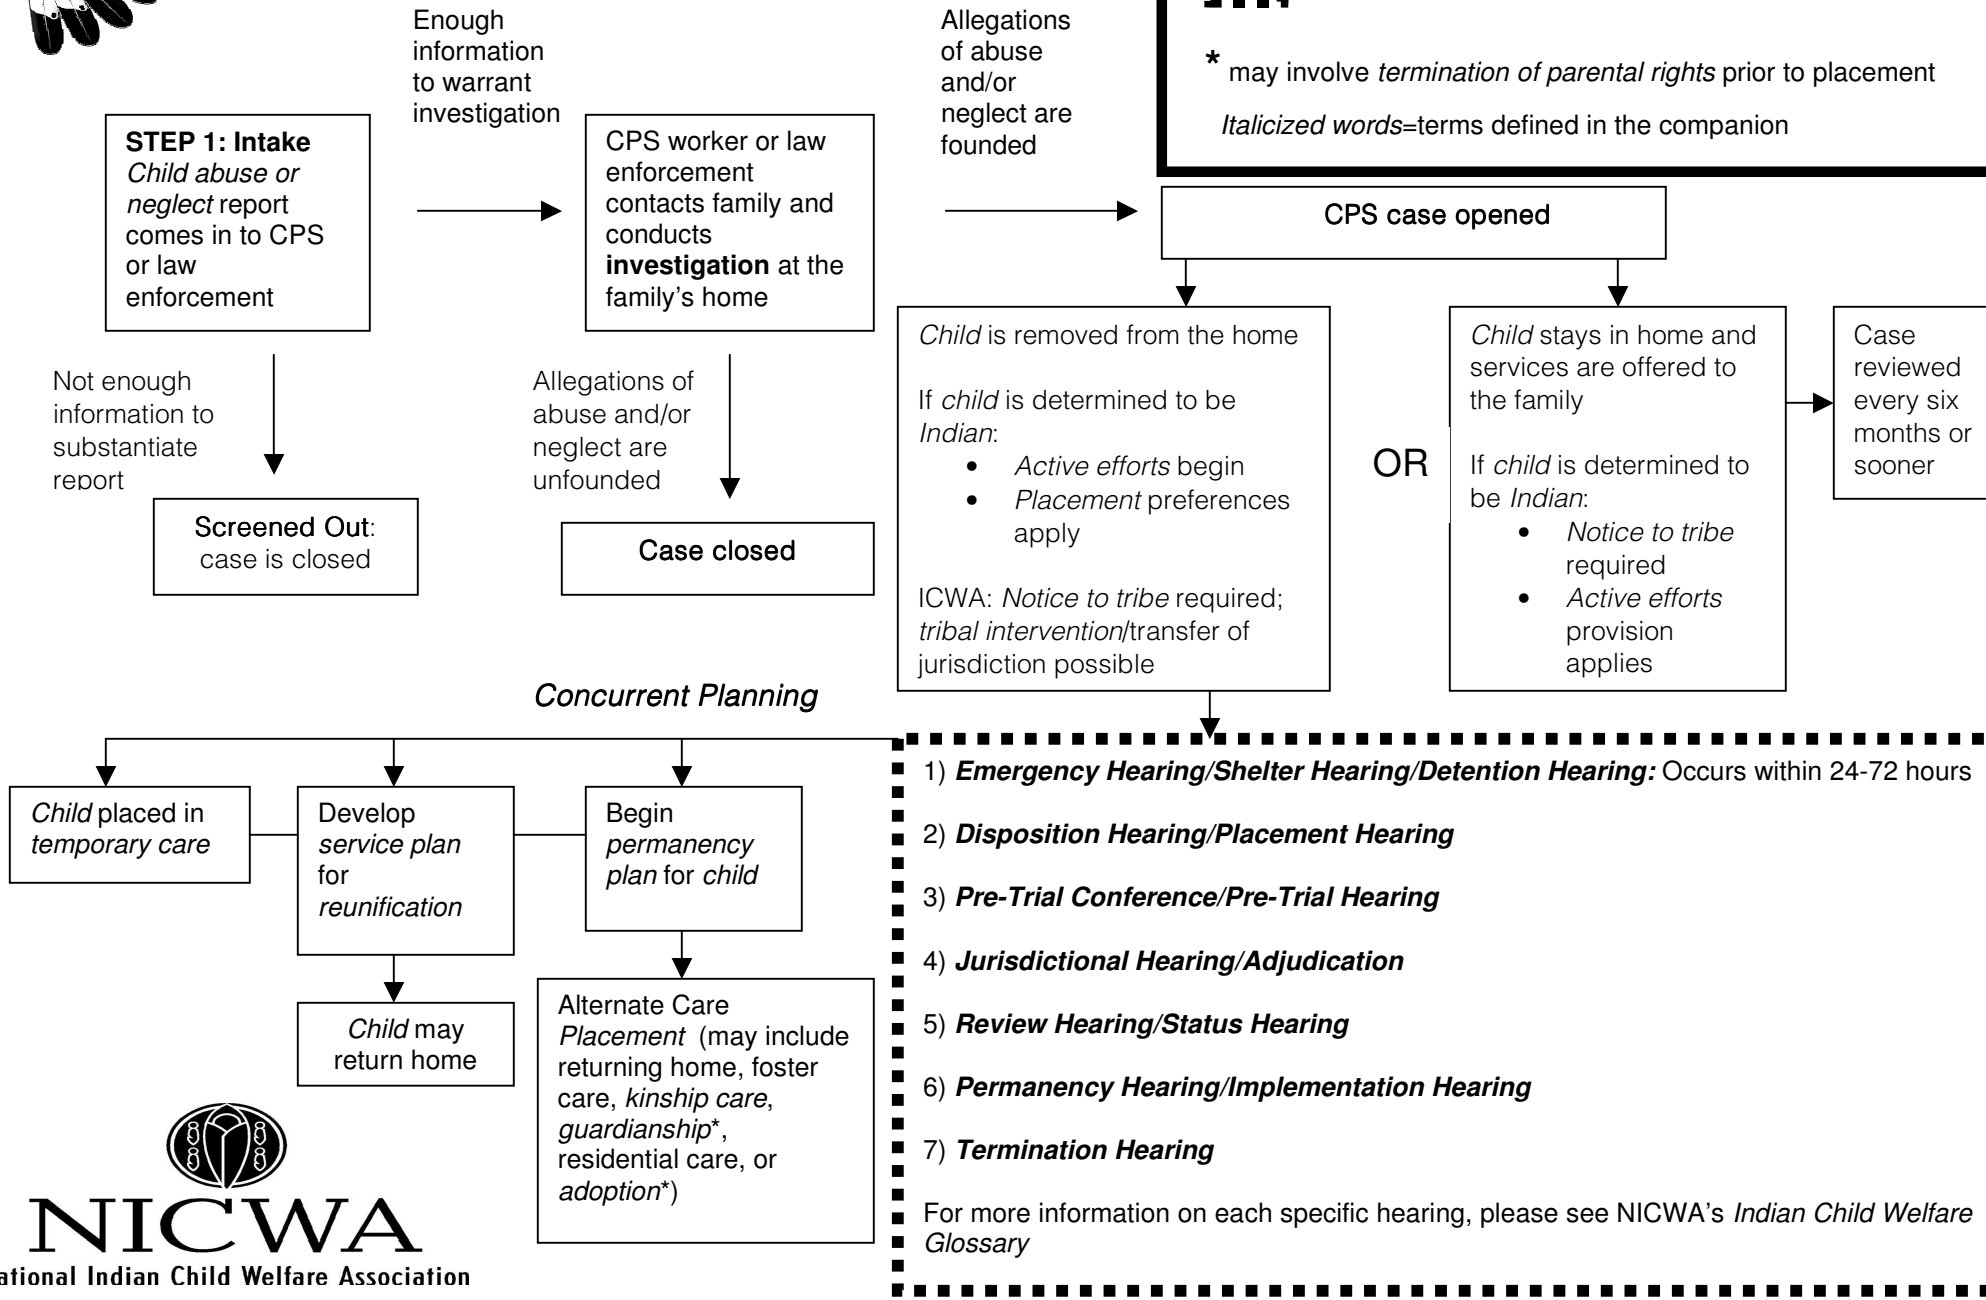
Enough information to warrant investigation

Allegations of abuse and/or neglect are founded

* may involve *termination of parental rights* prior to placement

*Italicized words*=terms defined in the companion

**STEP 1: Intake** *Child abuse or neglect* report comes in to CPS or law enforcement

CPS worker or law enforcement contacts family and conducts **investigation** at the family's home

CPS case opened

Not enough information to substantiate report

Screened Out: case is closed

Allegations of abuse and/or neglect are unfounded

Case closed

*Child* is removed from the home

If *child* is determined to be *Indian*:
- *Active efforts* begin
- *Placement* preferences apply

ICWA: *Notice to tribe* required; *tribal intervention*/transfer of jurisdiction possible

OR

*Child* stays in home and services are offered to the family

If *child* is determined to be *Indian*:
- *Notice to tribe* required
- *Active efforts* provision applies

Case reviewed every six months or sooner

*Concurrent Planning*

*Child* placed in *temporary care*

Develop *service plan* for *reunification*

Begin *permanency plan* for *child*

*Child* may return home

Alternate Care *Placement* (may include returning home, foster care, *kinship care*, *guardianship*\*, residential care, or *adoption*\*)

1) ***Emergency Hearing/Shelter Hearing/Detention Hearing:*** Occurs within 24-72 hours

2) ***Disposition Hearing/Placement Hearing***

3) ***Pre-Trial Conference/Pre-Trial Hearing***

4) ***Jurisdictional Hearing/Adjudication***

5) ***Review Hearing/Status Hearing***

6) ***Permanency Hearing/Implementation Hearing***

7) ***Termination Hearing***

For more information on each specific hearing, please see NICWA's *Indian Child Welfare Glossary*

NICWA
ational Indian Child Welfare Association